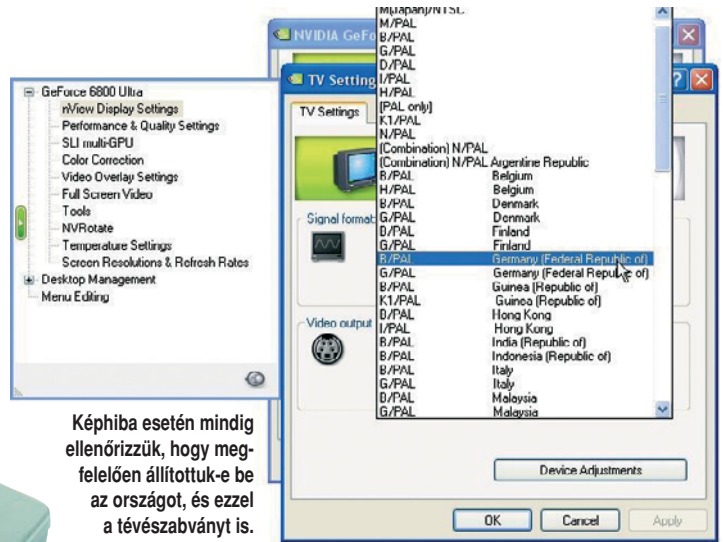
NVIDIA GeFo

GeForce 6800 Ultra
nView Display Settings
Performance & Quality Settings
SLI multi-GPU
Color Correction
Video Overlay Settings
Full Screen Video
Tools
NVRotate
Temperature Settings
Screen Resolutions & Refresh Rates
Desktop Management
Menu Editing

TV Setting

TV Settings

Signal format

Video output

M(Japan)/NTSC
M/PAL
B/PAL
G/PAL
D/PAL
I/PAL
H/PAL
[PAL only]
K1/PAL
N/PAL
(Combination) N/PAL
(Combination) N/PAL Argentine Republic
B/PAL Belgium
H/PAL Belgium
B/PAL Denmark
G/PAL Denmark
D/PAL Finland
G/PAL Finland
B/PAL Germany (Federal Republic of)
G/PAL Germany (Federal Republic of)
B/PAL Guinea (Republic of)
K1/PAL Guinea (Republic of)
D/PAL Hong Kong
I/PAL Hong Kong
B/PAL India (Republic of)
B/PAL Indonesia (Republic of)
B/PAL Italy
G/PAL Italy
D/PAL Malaysia
G/PAL Malaysia

Device Adjustments

OK Cancel Apply

Képhiba esetén mindig ellenőrizzük, hogy megfelelően állítottuk-e be az országot, és ezzel a tévészabványt is.